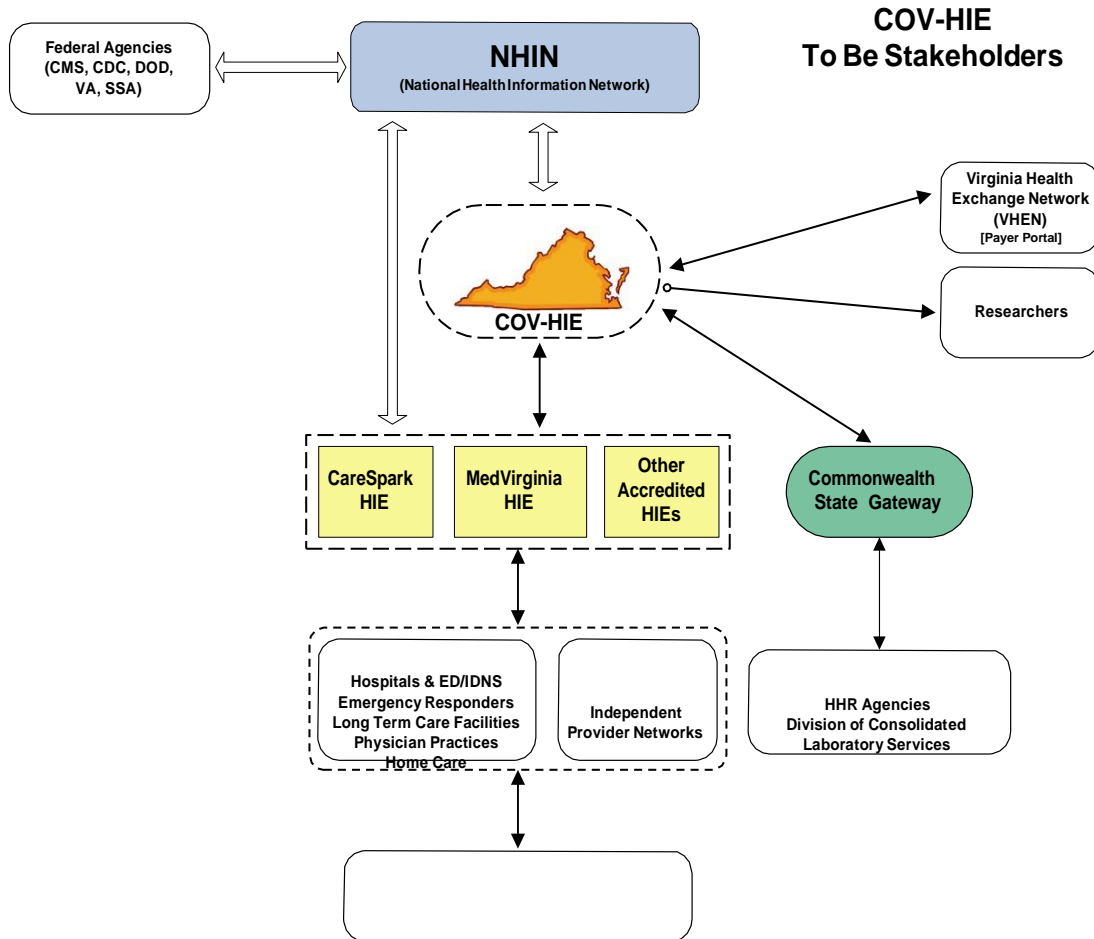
COV-HIE
To Be Stakeholders

Federal Agencies (CMS, CDC, DOD, VA, SSA)

NHIN
(National Health Information Network)

Virginia Health Exchange Network (VHEN)
[Payer Portal]

COV-HIE

Researchers

CareSpark HIE

MedVirginia HIE

Other Accredited HIEs

Commonwealth State Gateway

Hospitals & ED/IDNS
Emergency Responders
Long Term Care Facilities
Physician Practices
Home Care

Independent Provider Networks

HHR Agencies
Division of Consolidated Laboratory Services